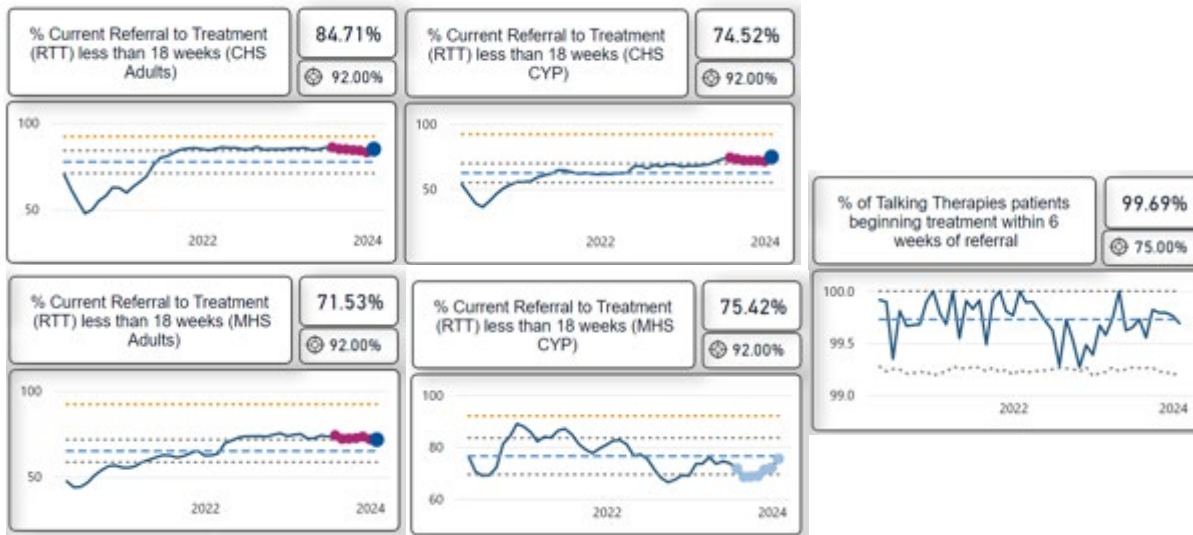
% Current Referral to Treatment (RTT) less than 18 weeks (CHS Adults)

84.71%

92.00%

100

50

2022

2024

% Current Referral to Treatment (RTT) less than 18 weeks (CHS CYP)

74.52%

92.00%

100

50

2022

2024

% of Talking Therapies patients beginning treatment within 6 weeks of referral

99.69%

75.00%

100.0

99.5

99.0

2022

2024

% Current Referral to Treatment (RTT) less than 18 weeks (MHS Adults)

71.53%

92.00%

100

50

2022

2024

% Current Referral to Treatment (RTT) less than 18 weeks (MHS CYP)

75.42%

92.00%

100

80

60

2022

2024